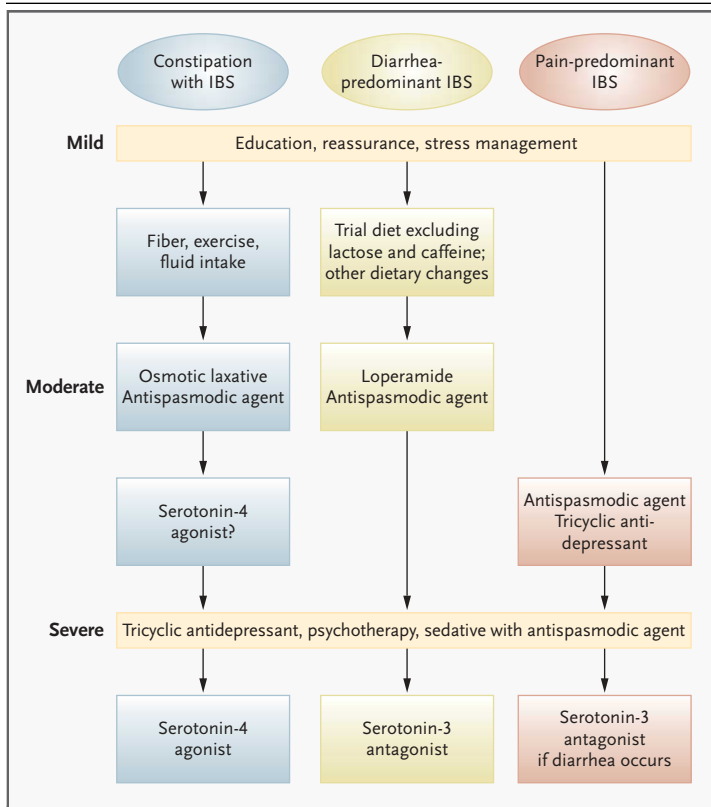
Constipation with IBS

Diarrhea-predominant IBS

Pain-predominant IBS

Mild

Education, reassurance, stress management

Fiber, exercise, fluid intake

Trial diet excluding lactose and caffeine; other dietary changes

Moderate

Osmotic laxative
Antispasmodic agent

Loperamide
Antispasmodic agent

Serotonin-4 agonist?

Antispasmodic agent
Tricyclic antidepressant

Severe

Tricyclic antidepressant, psychotherapy, sedative with antispasmodic agent

Serotonin-4 agonist

Serotonin-3 antagonist

Serotonin-3 antagonist if diarrhea occurs